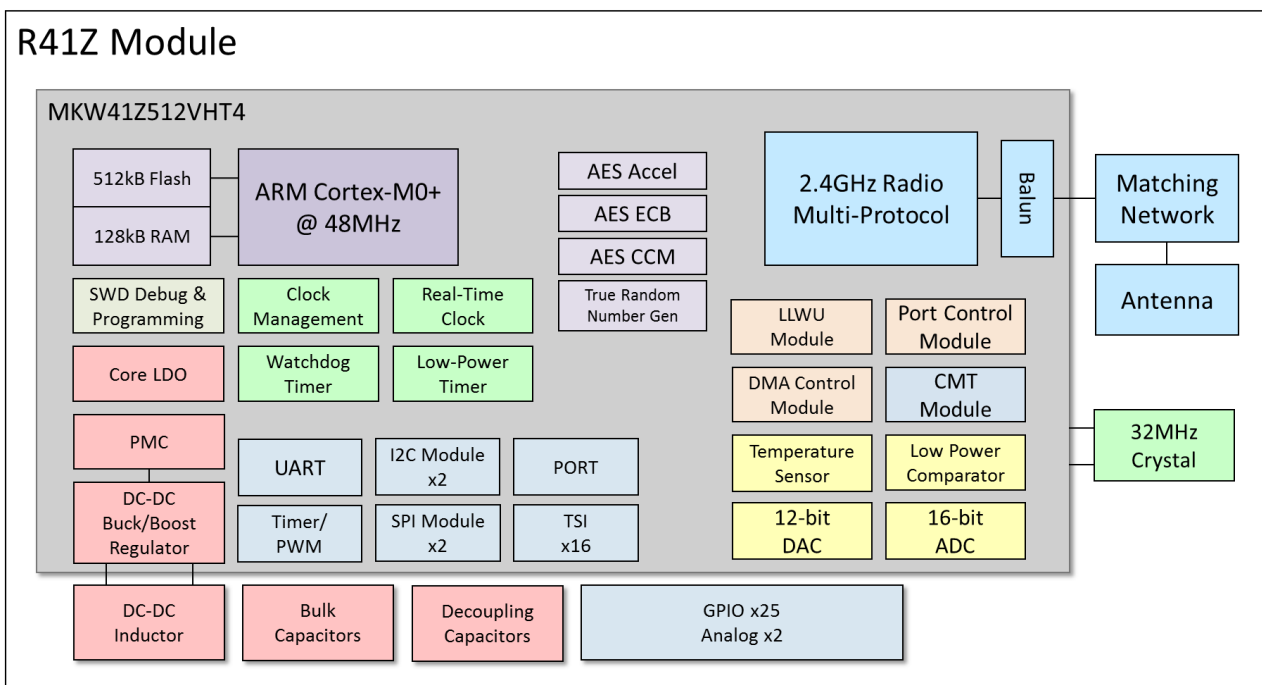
R41Z Module

MKW41Z512VHT4

512kB Flash

128kB RAM

ARM Cortex-M0+ @ 48MHz

AES Accel

AES ECB

AES CCM

True Random Number Gen

2.4GHz Radio Multi-Protocol

Balun

Matching Network

Antenna

SWD Debug & Programming

Clock Management

Real-Time Clock

Core LDO

Watchdog Timer

Low-Power Timer

LLWU Module

Port Control Module

DMA Control Module

CMT Module

PMC

UART

I2C Module x2

PORT

Temperature Sensor

Low Power Comparator

32MHz Crystal

DC-DC Buck/Boost Regulator

Timer/ PWM

SPI Module x2

TSI x16

12-bit DAC

16-bit ADC

DC-DC Inductor

Bulk Capacitors

Decoupling Capacitors

GPIO x25 Analog x2